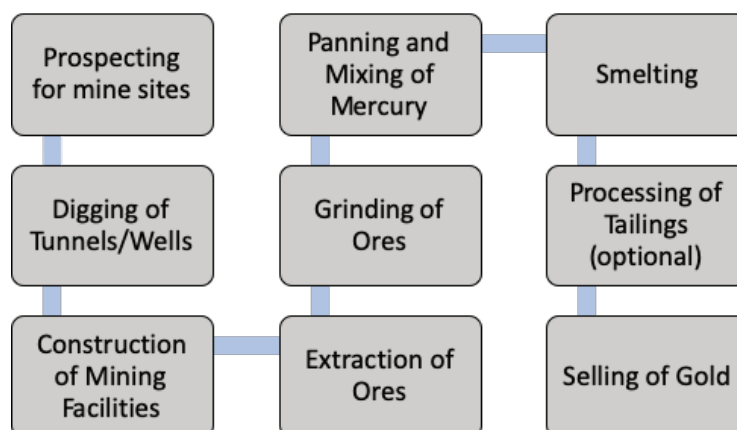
Prospecting for mine sites

Digging of Tunnels/Wells

Construction of Mining Facilities

Extraction of Ores

Grinding of Ores

Panning and Mixing of Mercury

Smelting

Processing of Tailings (optional)

Selling of Gold